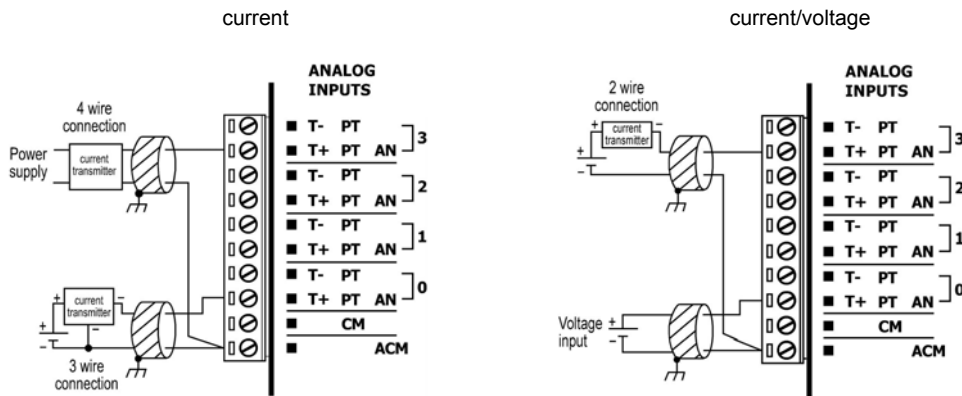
current

4 wire connection

Power supply

current transmitter

current transmitter

3 wire connection

ANALOG INPUTS

T- PT

T+ PT AN 3

T- PT

T+ PT AN 2

T- PT

T+ PT AN 1

T- PT

T+ PT AN 0

CM

ACM

current/voltage

2 wire connection

current transmitter

Voltage input

ANALOG INPUTS

T- PT

T+ PT AN 3

T- PT

T+ PT AN 2

T- PT

T+ PT AN 1

T- PT

T+ PT AN 0

CM

ACM